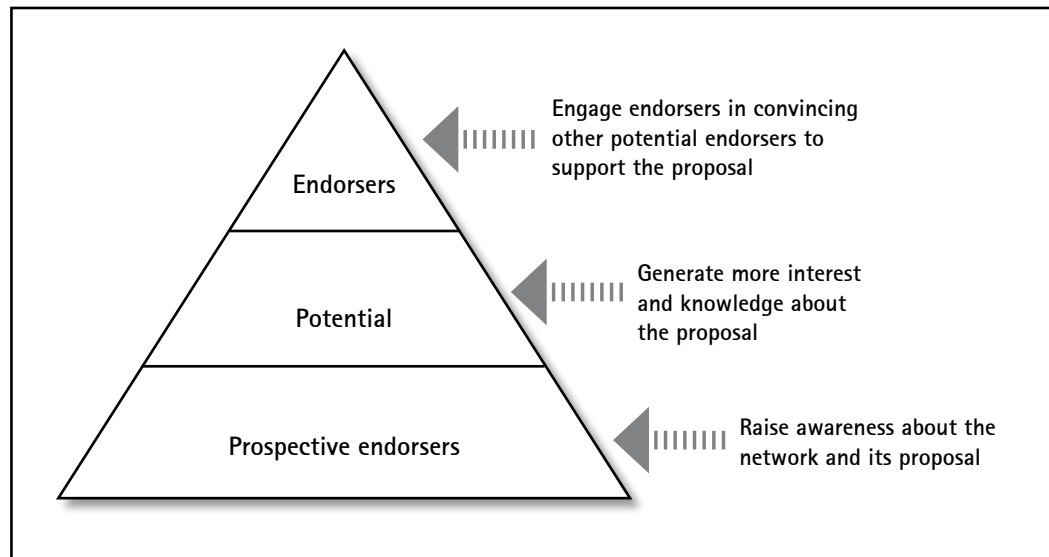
Endorsers

Engage endorsers in convincing other potential endorsers to support the proposal

Potential

Generate more interest and knowledge about the proposal

Prospective endorsers

Raise awareness about the network and its proposal